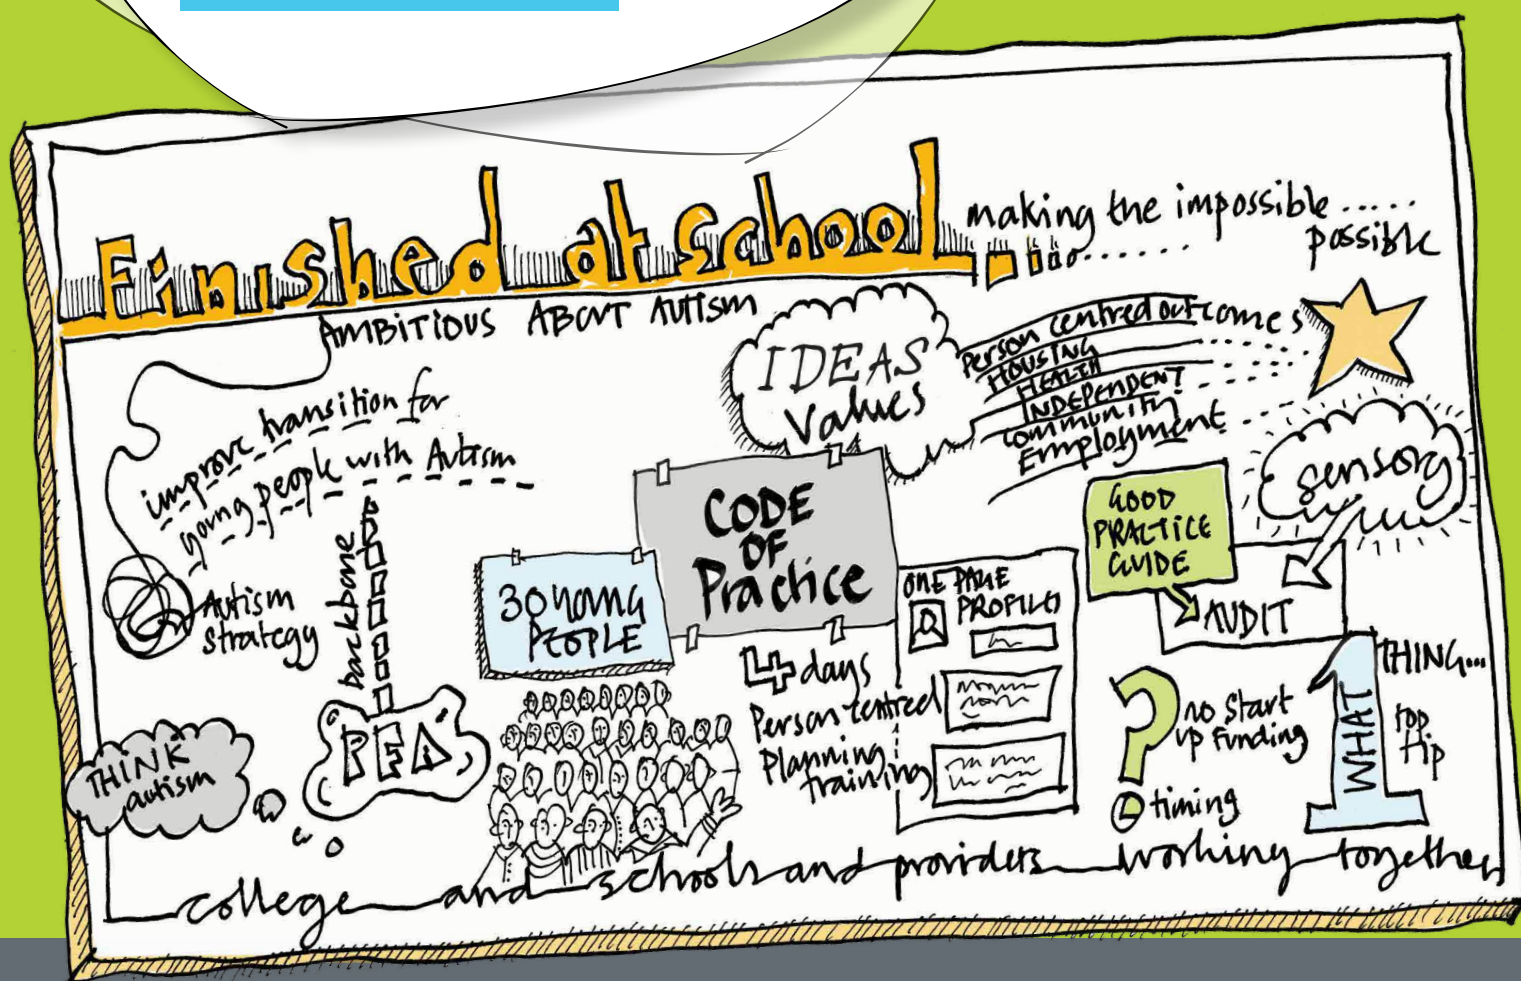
Finished at school...

making the impossible..... possible

AMBITIOUS ABOUT AUTISM

improve transition for young people with Autism

IDEAS Values

Person centred outcomes
HOUSING
HEALTH
INDEPENDENT
community
Employment

sensory

GOOD PRACTICE GUIDE

AUDIT

CODE OF Practice

30 young PEOPLE

Autism strategy

backbone

PFA

THINK autism

4 days Person centred Planning training

ONE PAGE PROFILES

? no start up funding

timing

1 THING... WHAT top tip

college and schools and providers working together